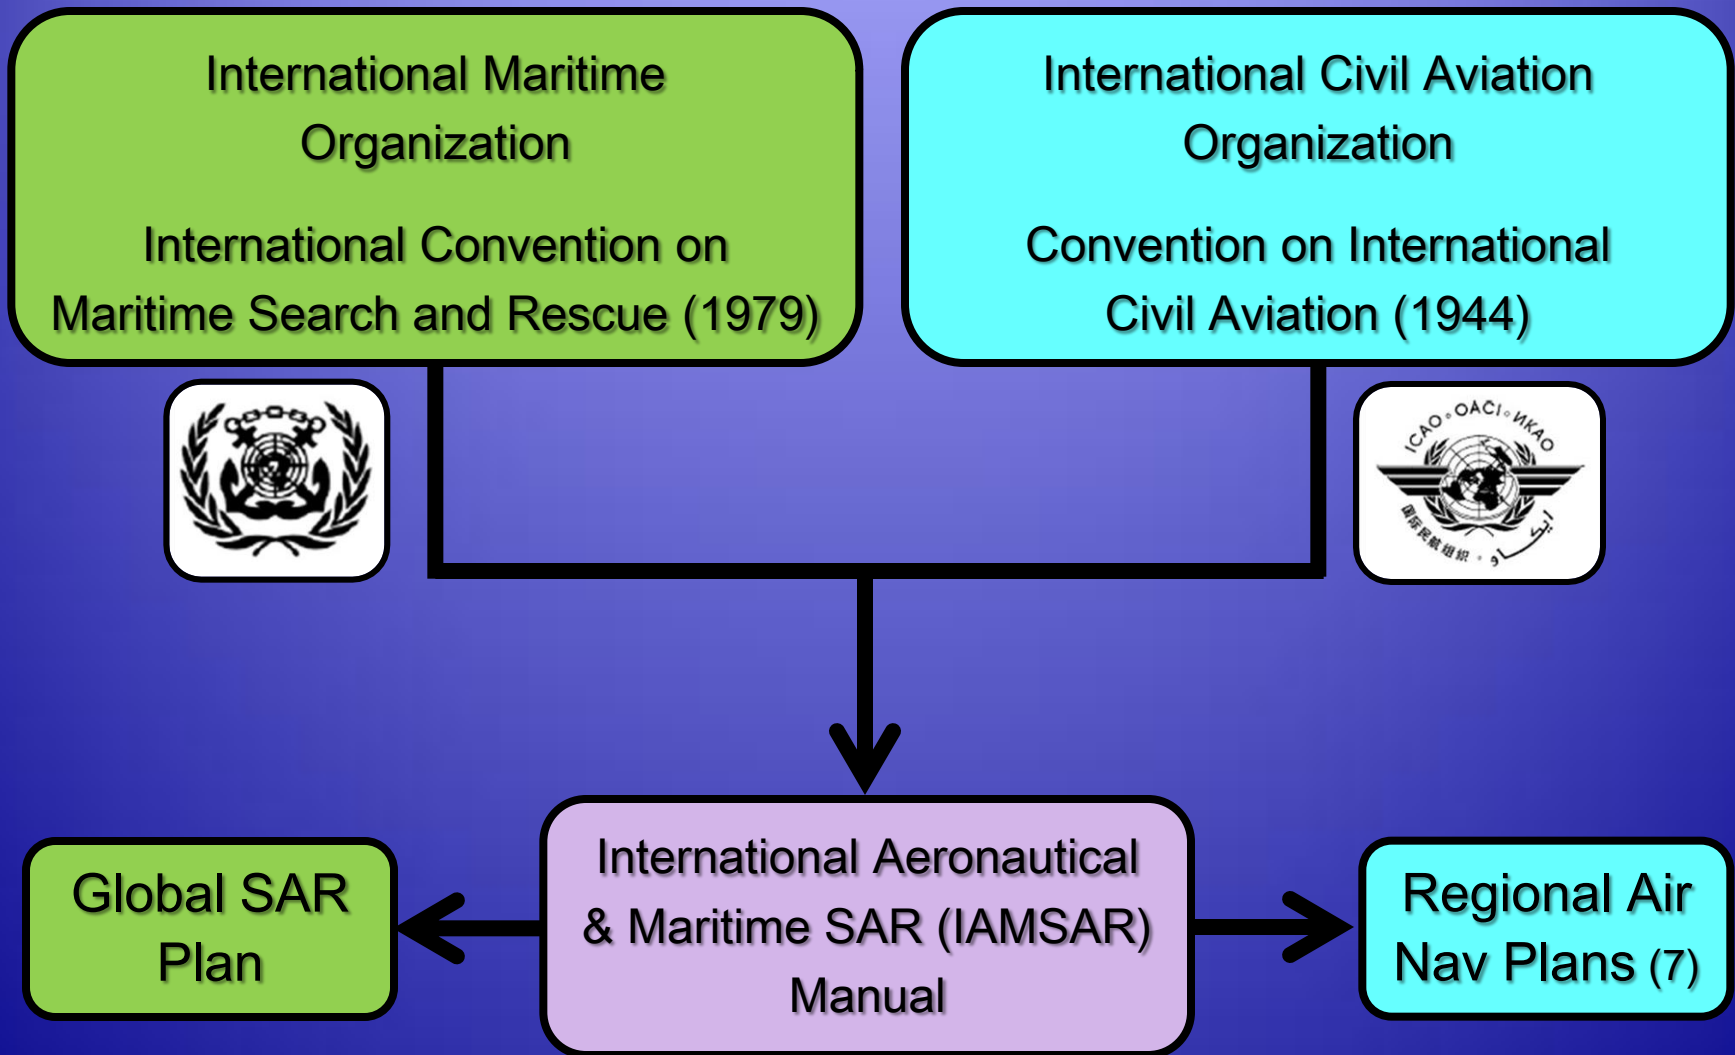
International Maritime Organization

International Convention on Maritime Search and Rescue (1979)

International Civil Aviation Organization

Convention on International Civil Aviation (1944)

ICAO • OACI • ИКАО

国际民航组织 • ايكاو

Global SAR Plan

International Aeronautical & Maritime SAR (IAMSAR) Manual

Regional Air Nav Plans (7)